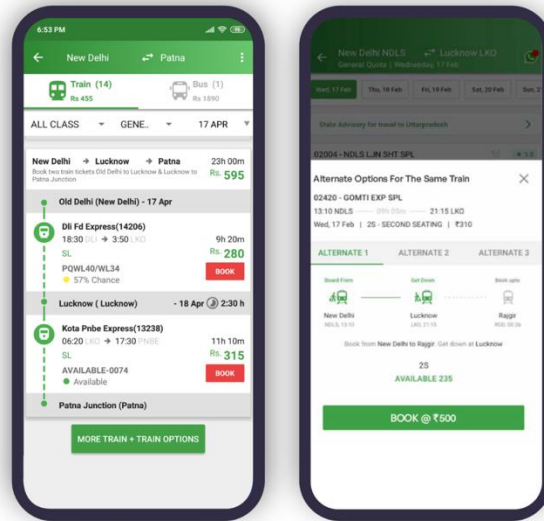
6:53 PM

New Delhi ⇄ Patna

Train (14)
Rs 455

Bus (1)
Rs 1890

ALL CLASS
GENE..
17 APR

New Delhi → Lucknow → Patna
23h 00m
Book two train tickets Old Delhi to Lucknow & Lucknow to Patna Junction
Rs. 595

Old Delhi (New Delhi) - 17 Apr

Dli Fd Express(14206)
18:30 DLI → 3:50 LKO
9h 20m
SL
Rs. 280
PQWL40/WL34
BOOK
57% Chance

Lucknow ( Lucknow) - 18 Apr 2:30 h

Kota Pnbe Express(13238)
06:20 LKO → 17:30 PNBE
11h 10m
SL
Rs. 315
AVAILABLE-0074
BOOK
Available

Patna Junction (Patna)

MORE TRAIN + TRAIN OPTIONS

New Delhi NDLS ⇄ Lucknow LKO
General Quota | Wednesday, 17 Feb

Wed, 17 Feb
Thu, 18 Feb
Fri, 19 Feb
Sat, 20 Feb
Sun, 2

State Advisory for travel to Uttarpradesh

02004 - NDLS LJN SHT SPL

Alternate Options For The Same Train
02420 - GOMTI EXP SPL
13:10 NDLS — 09h 05m — 21:15 LKO
Wed, 17 Feb | 2S - SECOND SEATING | ₹310

ALTERNATE 1
ALTERNATE 2
ALTERNATE 3

Board From
Get Down
Book upto

New Delhi
NDLS 13:10
Lucknow
LKO 21:15
Rajgir
RGD 08:36

Book from New Delhi to Rajgir. Get down at Lucknow

2S
AVAILABLE 235

BOOK @ ₹500